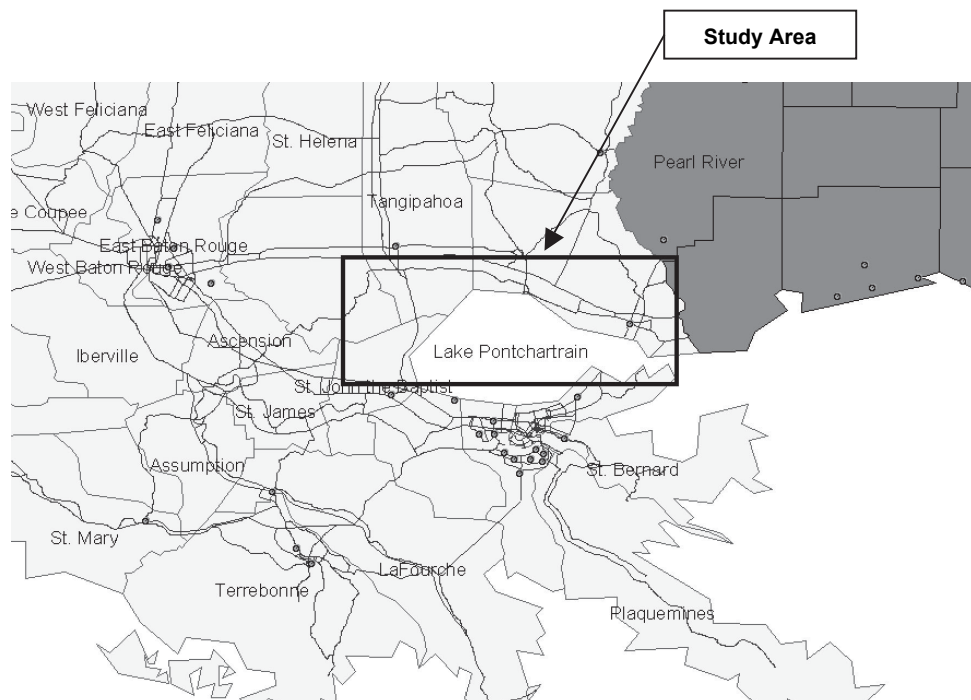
Study Area

West Feliciana
East Feliciana
St. Helena
Pearl River
e Coupee
Tangipahoa
East Baton Rouge
West Baton Rouge
Ascension
Lake Pontchartrain
Iberville
St. John the Baptist
St. James
Assumption
St. Bernard
St. Mary
LaFourche
Terrebonne
Plaquemines